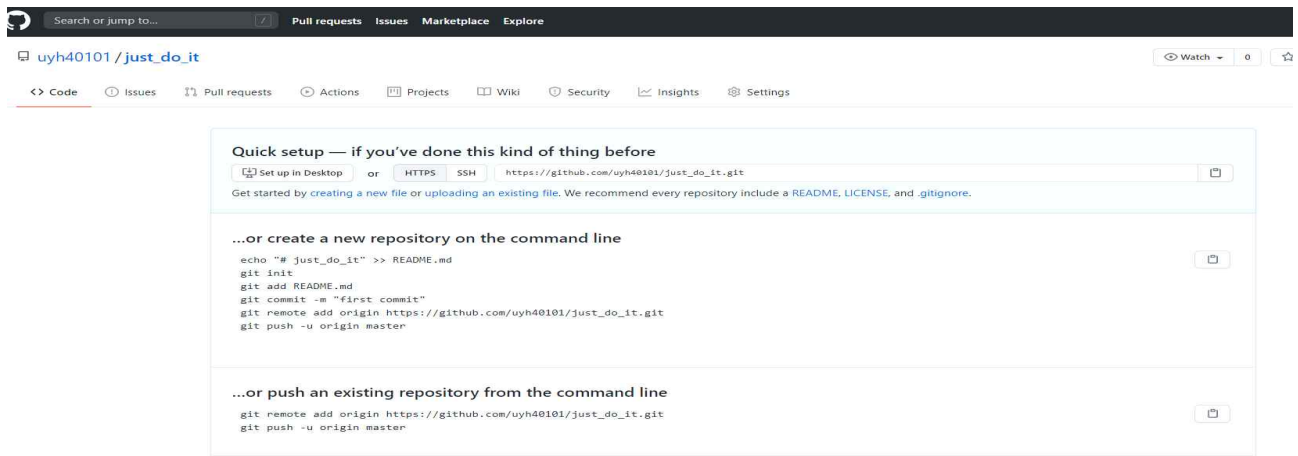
Search or jump to... / Pull requests Issues Marketplace Explore

uyh40101 / just_do_it

Watch 0

<> Code Issues Pull requests Actions Projects Wiki Security Insights Settings

Quick setup — if you've done this kind of thing before

Set up in Desktop or HTTPS SSH https://github.com/uyh40101/just_do_it.git

Get started by creating a new file or uploading an existing file. We recommend every repository include a README, LICENSE, and .gitignore.

...or create a new repository on the command line

echo "# just_do_it" >> README.md
git init
git add README.md
git commit -m "first commit"
git remote add origin https://github.com/uyh40101/just_do_it.git
git push -u origin master

...or push an existing repository from the command line

git remote add origin https://github.com/uyh40101/just_do_it.git
git push -u origin master